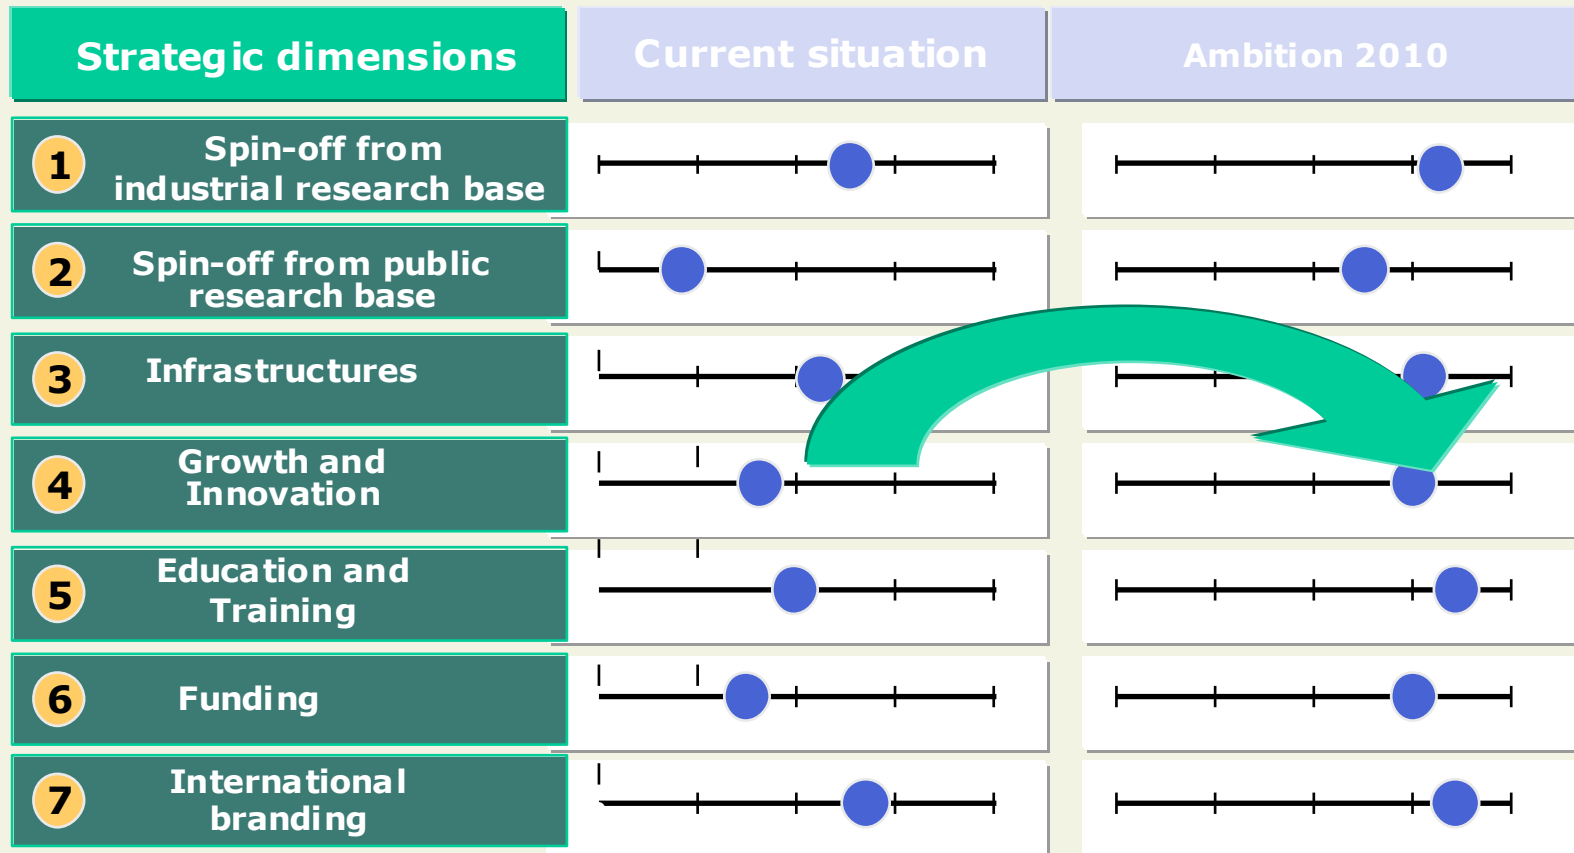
| Strategic dimensions | Current situation | Ambition 2010 |
|---|---|---|
| 1 Spin-off from industrial research base | | |
| 2 Spin-off from public research base | | |
| 3 Infrastructures | | |
| 4 Growth and Innovation | | |
| 5 Education and Training | | |
| 6 Funding | | |
| 7 International branding | | |